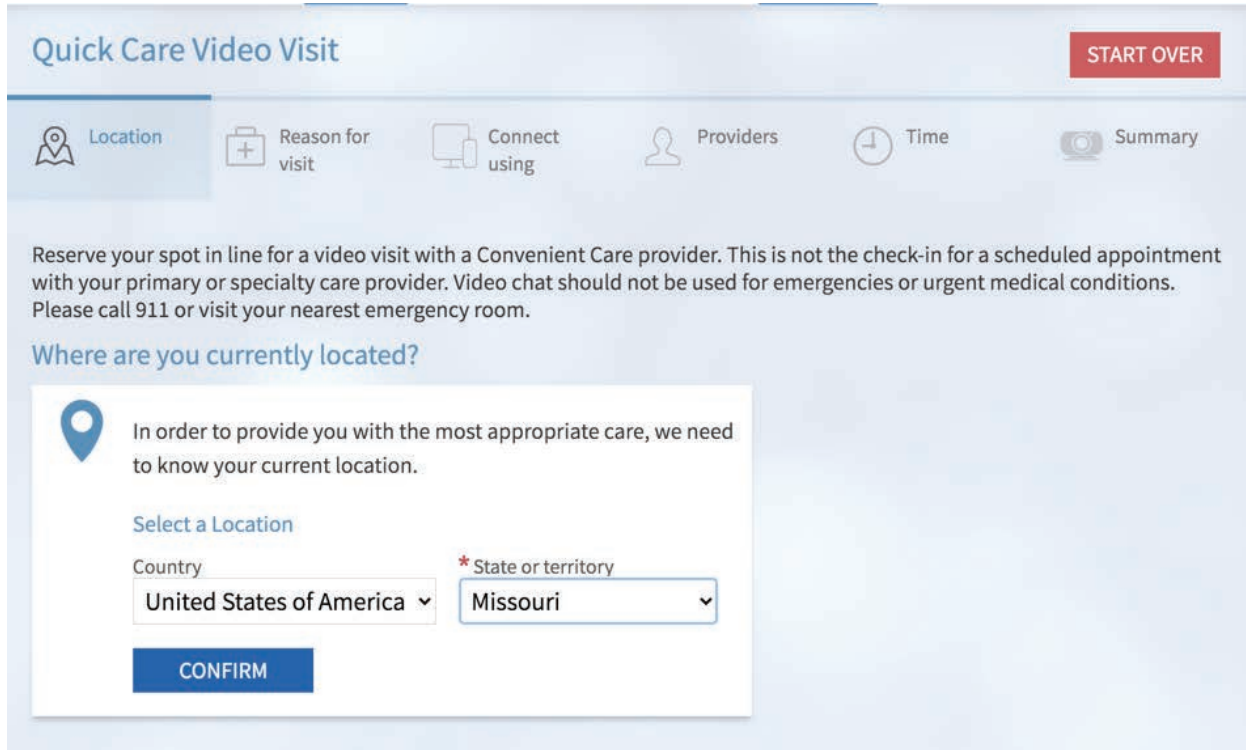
Quick Care Video Visit

START OVER

Location

Reason for visit

Connect using

Providers

Time

Summary

Reserve your spot in line for a video visit with a Convenient Care provider. This is not the check-in for a scheduled appointment with your primary or specialty care provider. Video chat should not be used for emergencies or urgent medical conditions. Please call 911 or visit your nearest emergency room.

Where are you currently located?

In order to provide you with the most appropriate care, we need to know your current location.

Select a Location

Country

United States of America

* State or territory

Missouri

CONFIRM